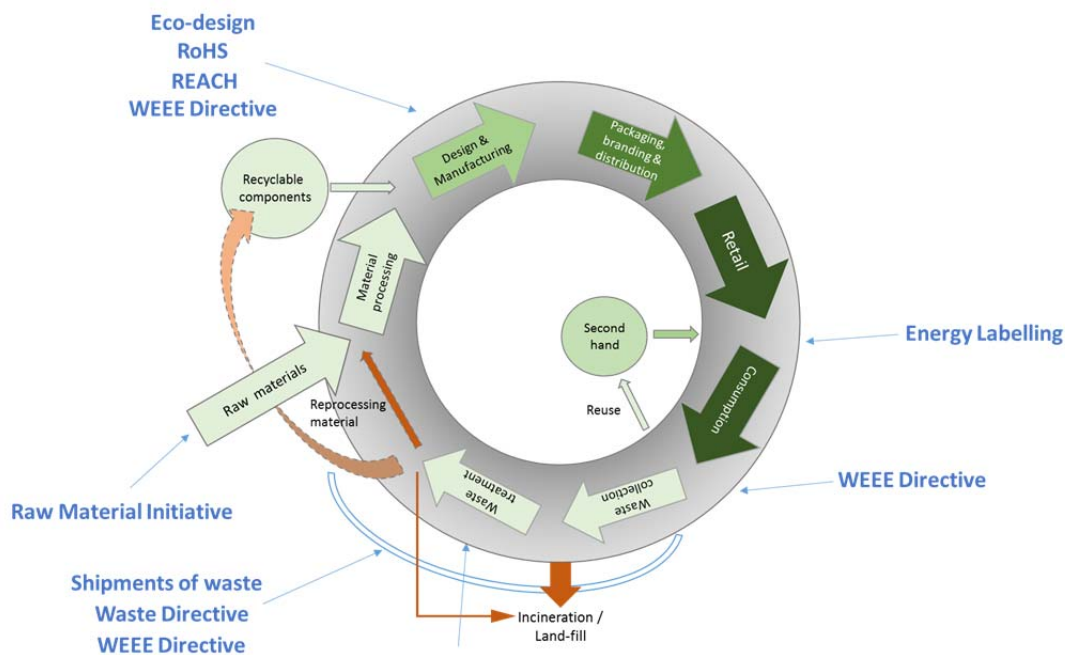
Eco-design
RoHS
REACH
WEEE Directive

Recyclable components

Design & Manufacturing

Packaging, branding & distribution

Retail

Energy Labelling

Material processing

Second hand

Raw materials

Reprocessing material

Reuse

Consumption

Waste treatment

Waste collection

WEEE Directive

Raw Material Initiative

Shipments of waste
Waste Directive
WEEE Directive

Incineration / Land-fill